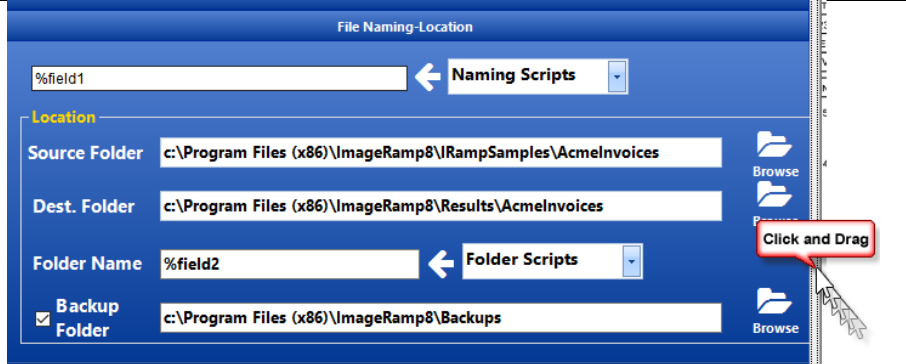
File Naming-Location

%field1

Naming Scripts

Location

Source Folder c:\Program Files (x86)\ImageRamp8\IRampSamples\AcmeInvoices

Browse

Dest. Folder c:\Program Files (x86)\ImageRamp8\Results\AcmeInvoices

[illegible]

Click and Drag

Folder Name %field2

Folder Scripts

Backup Folder c:\Program Files (x86)\ImageRamp8\Backups

Browse